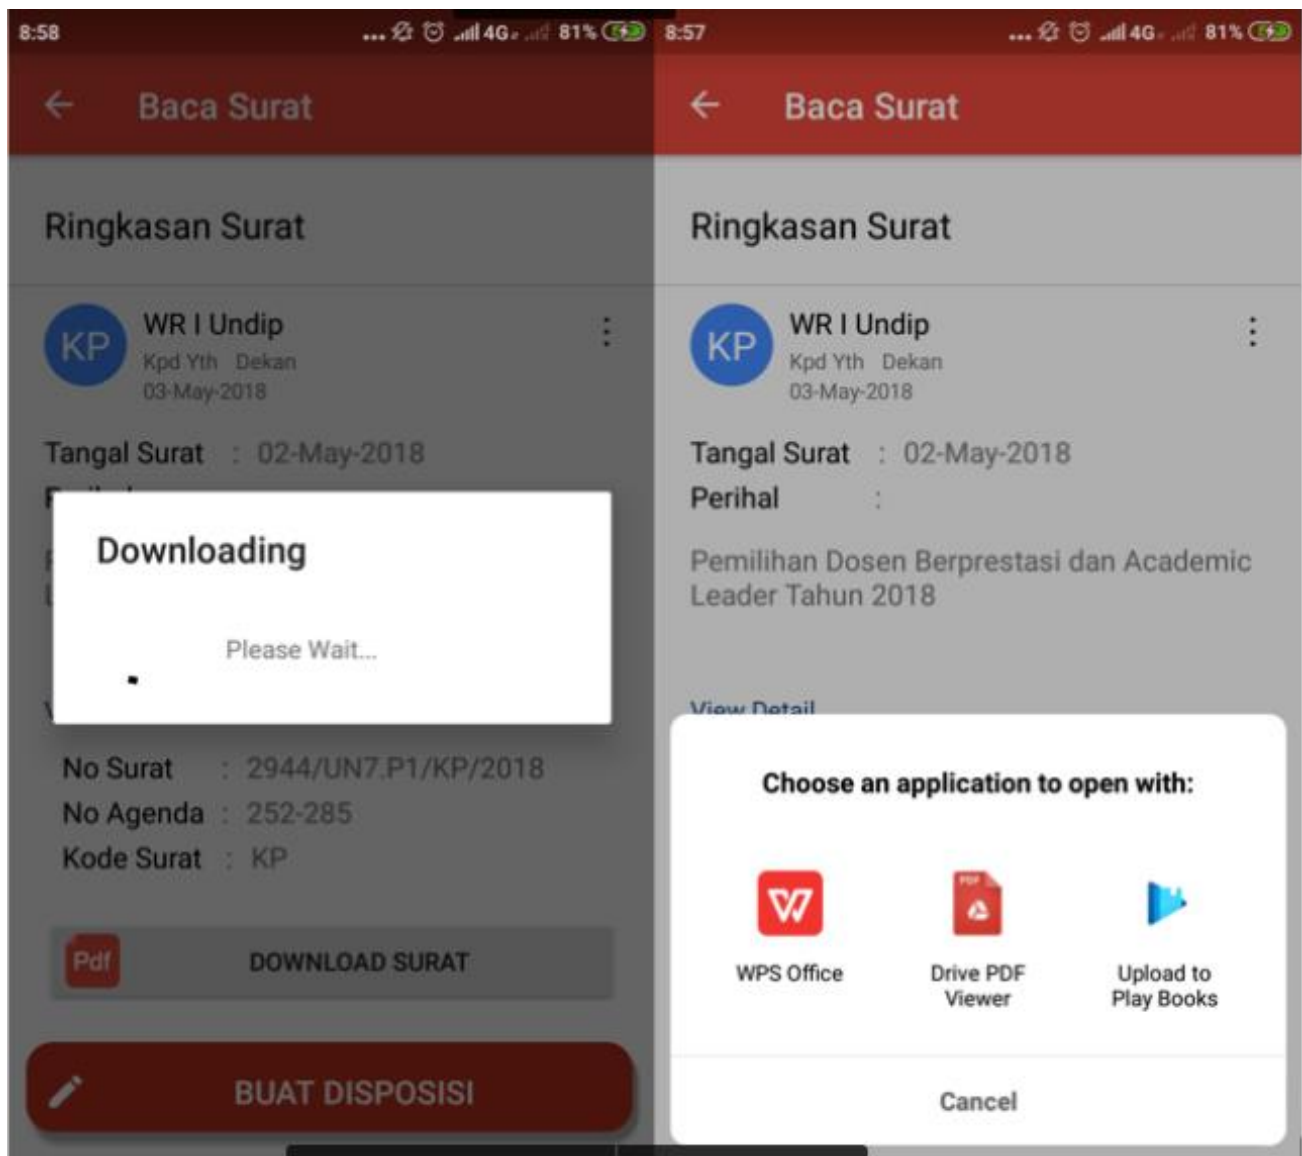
8:58 4G 81%

Baca Surat

Ringkasan Surat

KP WR I Undip
Kpd Yth Dekan
03-May-2018

Tangal Surat : 02-May-2018
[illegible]

Downloading

Please Wait...

No Surat : 2944/UN7.P1/KP/2018
No Agenda : 252-285
Kode Surat : KP

Pdf DOWNLOAD SURAT

BUAT DISPOSISI

8:57 4G 81%

Baca Surat

Ringkasan Surat

KP WR I Undip
Kpd Yth Dekan
03-May-2018

Tangal Surat : 02-May-2018
Perihal :

Pemilihan Dosen Berprestasi dan Academic Leader Tahun 2018

View Detail

Choose an application to open with:

WPS Office

PDF
Drive PDF Viewer

Upload to Play Books

Cancel